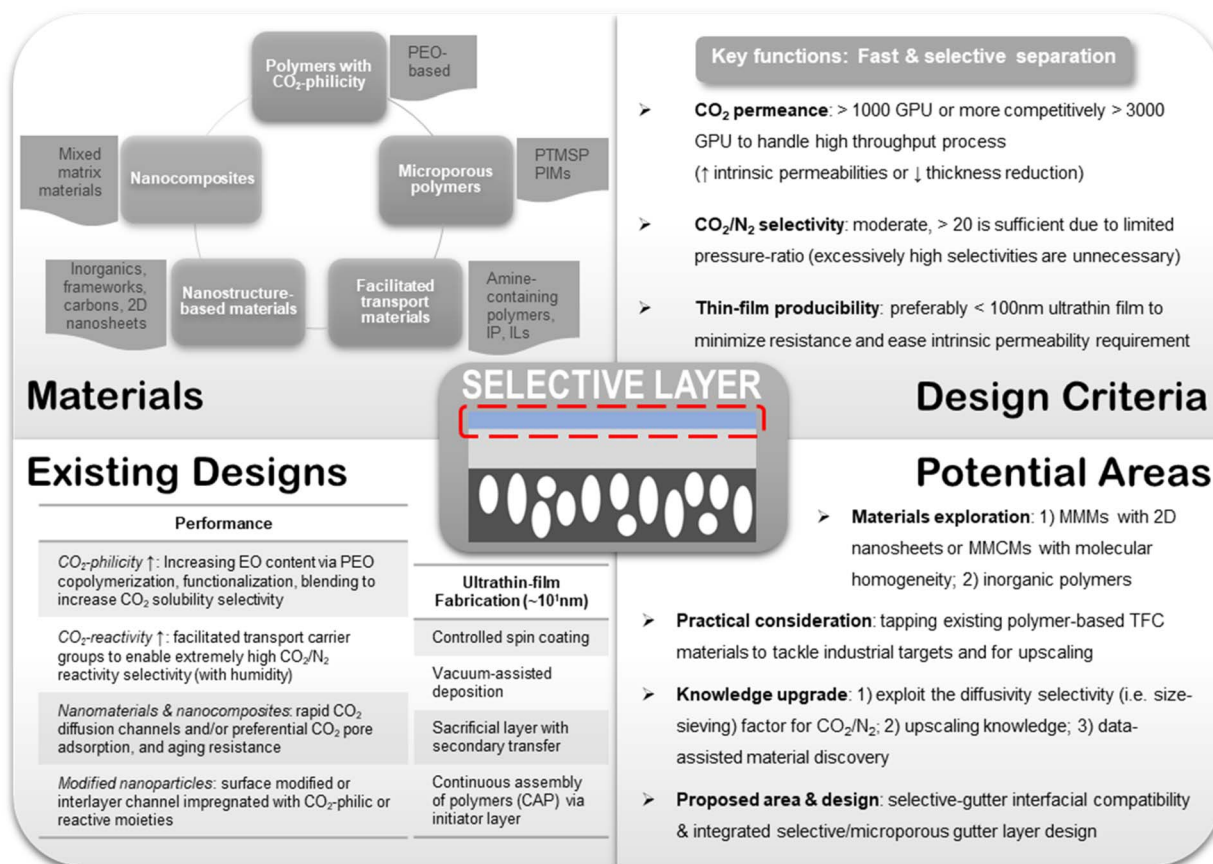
Polymers with $CO_2$-philicity

PEO-based

Mixed matrix materials

Nanocomposites

Microporous polymers

PTMSP PIMs

Inorganics, frameworks, carbons, 2D nanosheets

Nanostructure-based materials

Facilitated transport materials

Amine-containing polymers, IP, ILs

Key functions: Fast & selective separation

➢ $CO_2$ permeance: > 1000 GPU or more competitively > 3000 GPU to handle high throughput process (↑ intrinsic permeabilities or ↓ thickness reduction)

➢ $CO_2/N_2$ selectivity: moderate, > 20 is sufficient due to limited pressure-ratio (excessively high selectivities are unnecessary)

➢ Thin-film producibility: preferably < 100nm ultrathin film to minimize resistance and ease intrinsic permeability requirement

Materials

SELECTIVE LAYER

Design Criteria

Existing Designs

Potential Areas

| Performance |
|---|
| $CO_2$-philicity ↑: Increasing EO content via PEO copolymerization, functionalization, blending to increase $CO_2$ solubility selectivity |
| $CO_2$-reactivity ↑: facilitated transport carrier groups to enable extremely high $CO_2/N_2$ reactivity selectivity (with humidity) |
| Nanomaterials & nanocomposites: rapid $CO_2$ diffusion channels and/or preferential $CO_2$ pore adsorption, and aging resistance |
| Modified nanoparticles: surface modified or interlayer channel impregnated with $CO_2$-philic or reactive moieties |

| Ultrathin-film Fabrication (~$10^1$nm) |
|---|
| Controlled spin coating |
| Vacuum-assisted deposition |
| Sacrificial layer with secondary transfer |
| Continuous assembly of polymers (CAP) via initiator layer |

➢ Materials exploration: 1) MMMs with 2D nanosheets or MMCMs with molecular homogeneity; 2) inorganic polymers

➢ Practical consideration: tapping existing polymer-based TFC materials to tackle industrial targets and for upscaling

➢ Knowledge upgrade: 1) exploit the diffusivity selectivity (i.e. size-sieving) factor for $CO_2/N_2$; 2) upscaling knowledge; 3) data-assisted material discovery

➢ Proposed area & design: selective-gutter interfacial compatibility & integrated selective/microporous gutter layer design